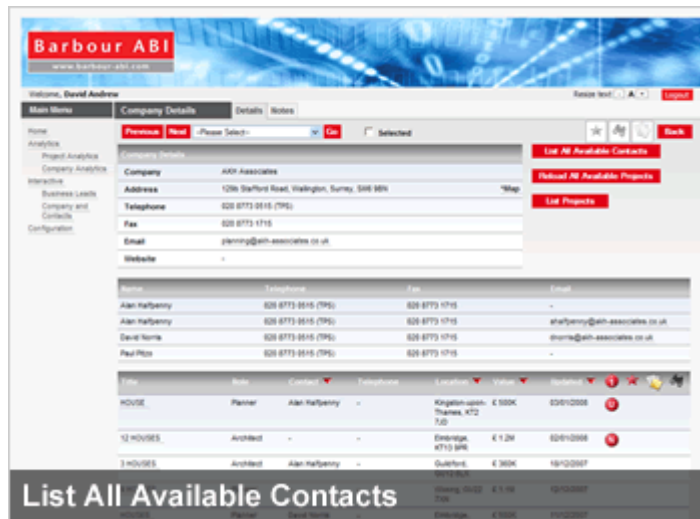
Barbour ABI
www.barbour-abi.com

Welcome, David Andrew

Resize text A

Logout

Main Menu

Home
Analytics
Project Analytics
Company Analytics
Interactive
Business Leads
Company and Contacts
Configuration

Company Details

Details Notes

Previous Next -Please Select- Go Selected

Back

Company Details

| Company | AKH Associates | |
|---|---|---|
| Address | 129b Stafford Road, Wallington, Surrey, SM6 9BN | *Map |
| Telephone | 020 8773 0515 (TPS) | |
| Fax | 020 8773 1715 | |
| Email | planning@akh-associates.co.uk | |
| Website | - | |

List All Available Contacts

Reload All Available Projects

List Projects

| Name | Telephone | Fax | Email |
|---|---|---|---|
| Alan Halfpenny | 020 8773 0515 (TPS) | 020 8773 1715 | - |
| Alan Halfpenny | 020 8773 0515 (TPS) | 020 8773 1715 | ahalfpenny@akh-associates.co.uk |
| David Norris | 020 8773 0515 (TPS) | 020 8773 1715 | dnorris@akh-associates.co.uk |
| Paul Pitzo | 020 8773 0515 (TPS) | 020 8773 1715 | - |

| Title | Role | Contact | Telephone | Location | Value | Updated |
|---|---|---|---|---|---|---|
| HOUSE | Planner | Alan Halfpenny | - | Kingston-upon-Thames, KT2 7JD | € 500K | 03/01/2008 |
| 12 HOUSES | Architect | - | - | Elmbridge, KT10 9RR | € 1.2M | 02/01/2008 |
| 3 HOUSES | Architect | Alan Halfpenny | - | Guildford, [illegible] | € 360K | 19/12/2007 |
| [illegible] | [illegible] | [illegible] | - | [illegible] | € 1.1M | 12/12/2007 |
| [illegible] | Planner | David Norris | - | Elmbridge, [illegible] | € 500K | 11/12/2007 |

List All Available Contacts